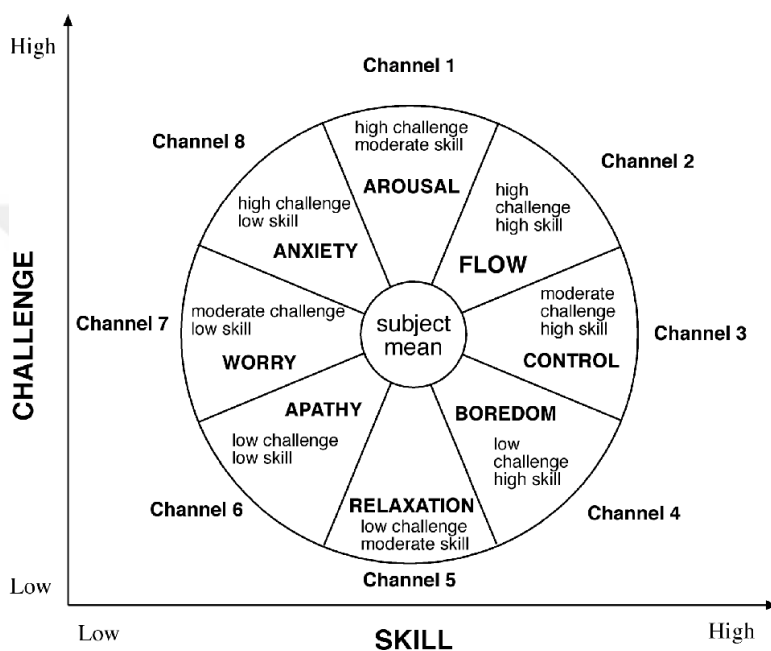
High

CHALLENGE

Low

Channel 1

high challenge
moderate skill

AROUSAL

Channel 2

high
challenge
high skill

FLOW

Channel 3

moderate
challenge
high skill

CONTROL

Channel 4

BOREDOM

low
challenge
high skill

Channel 5

RELAXATION
low challenge
moderate skill

Channel 6

APATHY

low challenge
low skill

Channel 7

moderate challenge
low skill

WORRY

Channel 8

high challenge
low skill

ANXIETY

subject
mean

Low

SKILL

High